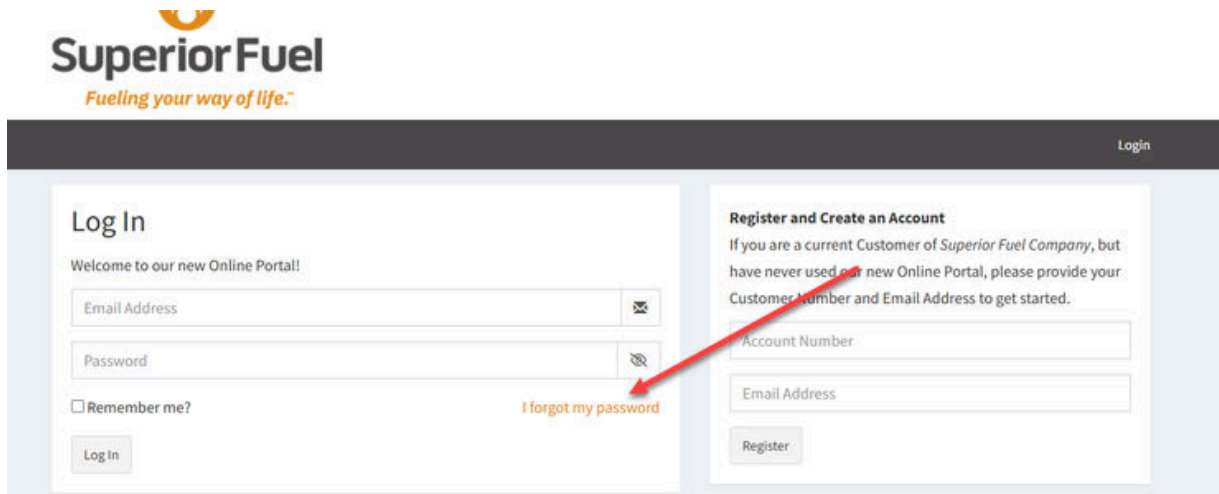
SuperiorFuel
Fueling your way of life.™

Login

Log In

Welcome to our new Online Portal!

Email Address

Password

Remember me?

I forgot my password

Log In

Register and Create an Account

If you are a current Customer of *Superior Fuel Company*, but have never used our new Online Portal, please provide your Customer Number and Email Address to get started.

Account Number

Email Address

Register